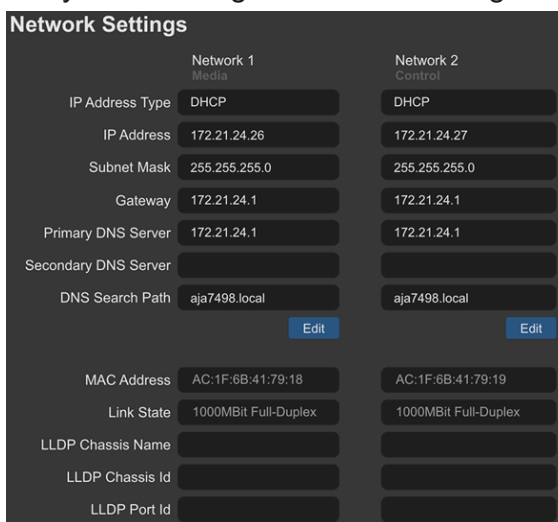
Network Settings

| | Network 1 Media | Network 2 Control |
|---|---|---|
| IP Address Type | DHCP | DHCP |
| IP Address | 172.21.24.26 | 172.21.24.27 |
| Subnet Mask | 255.255.255.0 | 255.255.255.0 |
| Gateway | 172.21.24.1 | 172.21.24.1 |
| Primary DNS Server | 172.21.24.1 | 172.21.24.1 |
| Secondary DNS Server | | |
| DNS Search Path | aja7498.local | aja7498.local |
| | Edit | Edit |
| MAC Address | AC:1F:6B:41:79:18 | AC:1F:6B:41:79:19 |
| Link State | 1000MBit Full-Duplex | 1000MBit Full-Duplex |
| LLDP Chassis Name | | |
| LLDP Chassis Id | | |
| LLDP Port Id | | |